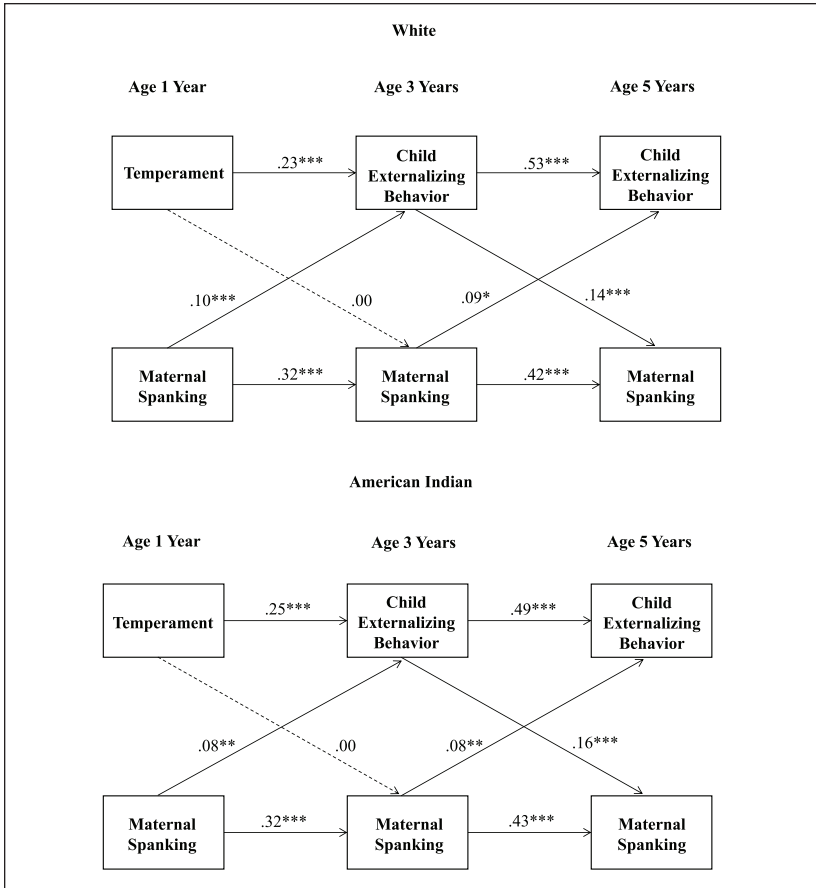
White

Age 1 Year

Age 3 Years

Age 5 Years

Temperament

.23***

Child Externalizing Behavior

.53***

Child Externalizing Behavior

.10***

.00

.09*

.14***

Maternal Spanking

.32***

Maternal Spanking

.42***

Maternal Spanking

American Indian

Age 1 Year

Age 3 Years

Age 5 Years

Temperament

.25***

Child Externalizing Behavior

.49***

Child Externalizing Behavior

.08**

.00

.08**

.16***

Maternal Spanking

.32***

Maternal Spanking

.43***

Maternal Spanking